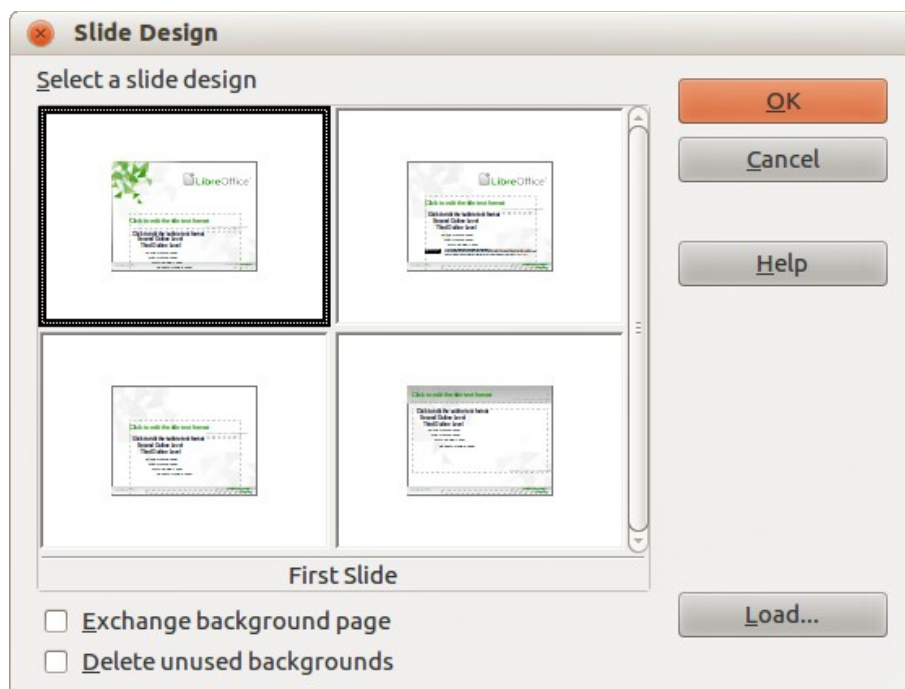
Slide Design

Select a slide design

LibreOffice

Click to edit the title text format

Click to edit the outline text format
Second Outline Level
Third Outline Level

LibreOffice

Click to edit the title text format

Click to edit the outline text format
Second Outline Level
Third Outline Level

Click to edit the title text format

Click to edit the outline text format
Second Outline Level
Third Outline Level

Click to edit the title text format

Click to edit the outline text format
Second Outline Level
Third Outline Level

First Slide

Exchange background page

Delete unused backgrounds

OK

Cancel

Help

Load...